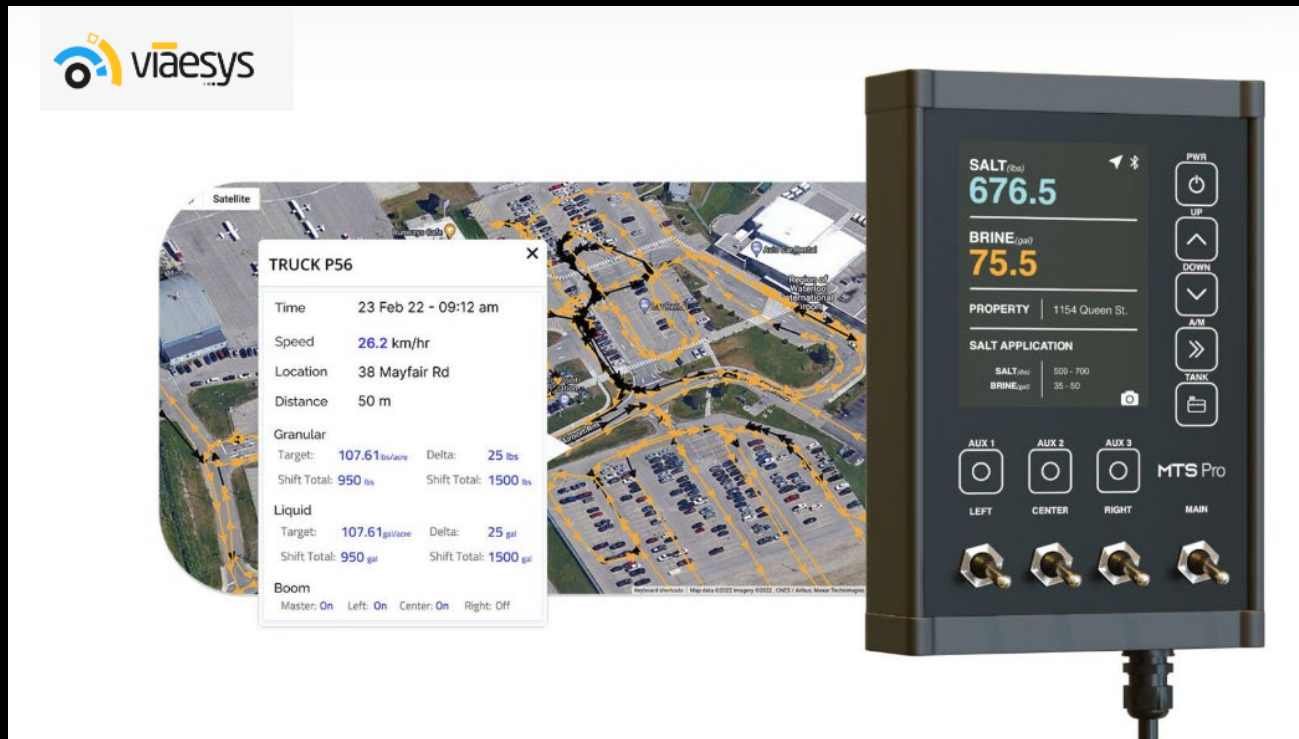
viaesys

Satellite

TRUCK P56

| Time | 23 Feb 22 - 09:12 am |
|---|---|
| Speed | 26.2 km/hr |
| Location | 38 Mayfair Rd |
| Distance | 50 m |

Granular
Target: 107.61 lbs/acre Delta: 25 lbs
Shift Total: 950 lbs Shift Total: 1500 lbs

Liquid
Target: 107.61 gal/acre Delta: 25 gal
Shift Total: 950 gal Shift Total: 1500 gal

Boom
Master: On Left: On Center: On Right: Off

Region of Waterloo International Airport

Keyboard shortcuts Map data ©2022 Imagery ©2022, CNES / Airbus, Maxar Technologies

SALT(lbs)
676.5

BRINE(gal)
75.5

PROPERTY | 1154 Queen St.

SALT APPLICATION
SALT(lbs) 500 - 700
BRINE(gal) 35 - 50

PWR
UP
DOWN
A/M
TANK

AUX 1 AUX 2 AUX 3
LEFT CENTER RIGHT MAIN

MTS Pro